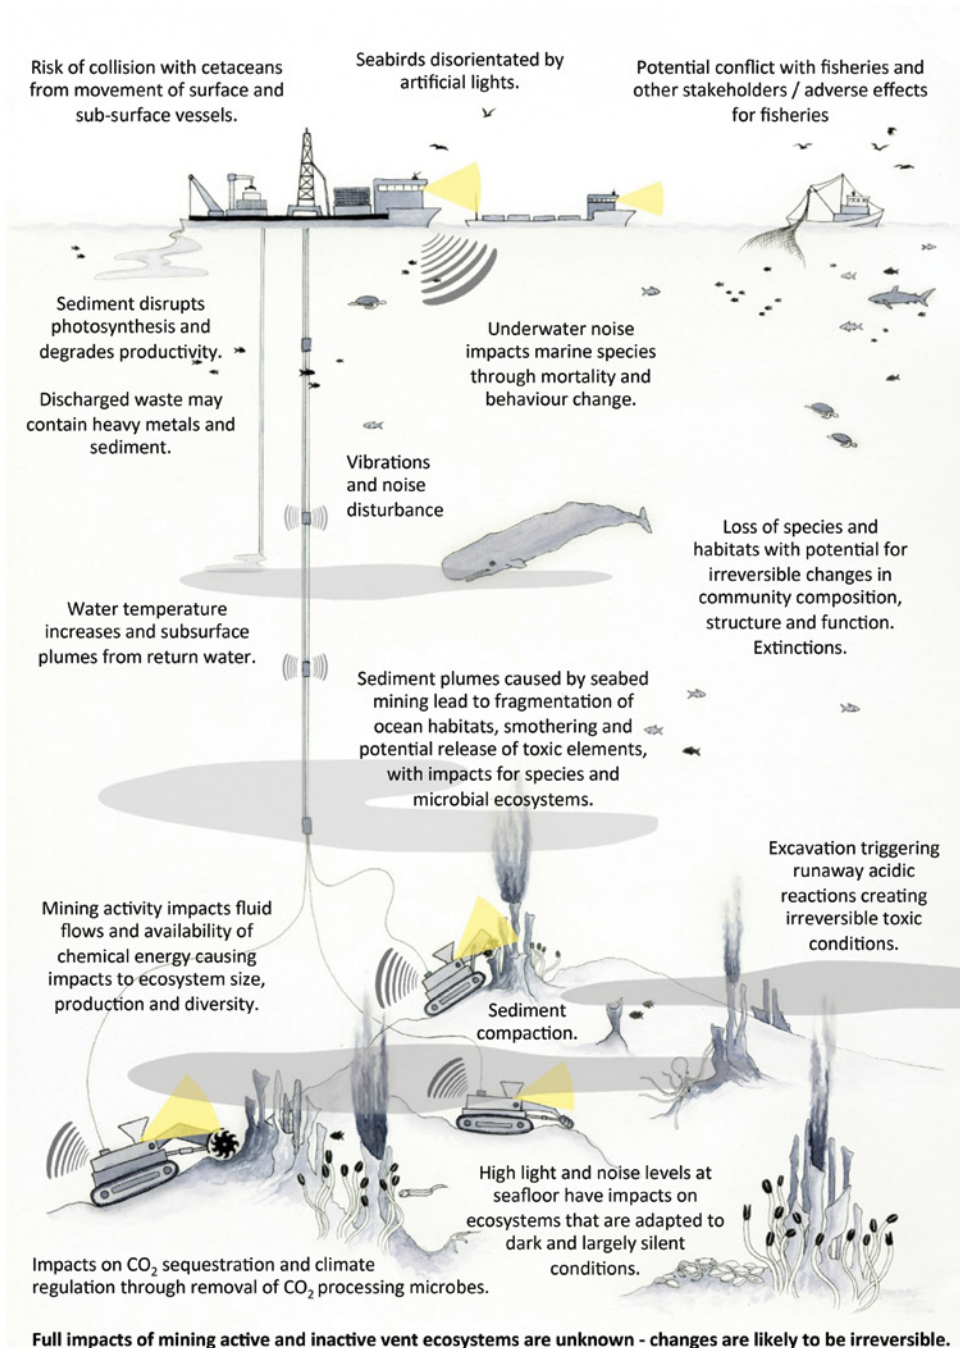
Risk of collision with cetaceans from movement of surface and sub-surface vessels.

Seabirds disorientated by artificial lights.

Potential conflict with fisheries and other stakeholders / adverse effects for fisheries

Sediment disrupts photosynthesis and degrades productivity.

Underwater noise impacts marine species through mortality and behaviour change.

Discharged waste may contain heavy metals and sediment.

Vibrations and noise disturbance

Loss of species and habitats with potential for irreversible changes in community composition, structure and function. Extinctions.

Water temperature increases and subsurface plumes from return water.

Sediment plumes caused by seabed mining lead to fragmentation of ocean habitats, smothering and potential release of toxic elements, with impacts for species and microbial ecosystems.

Excavation triggering runaway acidic reactions creating irreversible toxic conditions.

Mining activity impacts fluid flows and availability of chemical energy causing impacts to ecosystem size, production and diversity.

Sediment compaction.

High light and noise levels at seafloor have impacts on ecosystems that are adapted to dark and largely silent conditions.

Impacts on $CO_2$ sequestration and climate regulation through removal of $CO_2$ processing microbes.

Full impacts of mining active and inactive vent ecosystems are unknown - changes are likely to be irreversible.